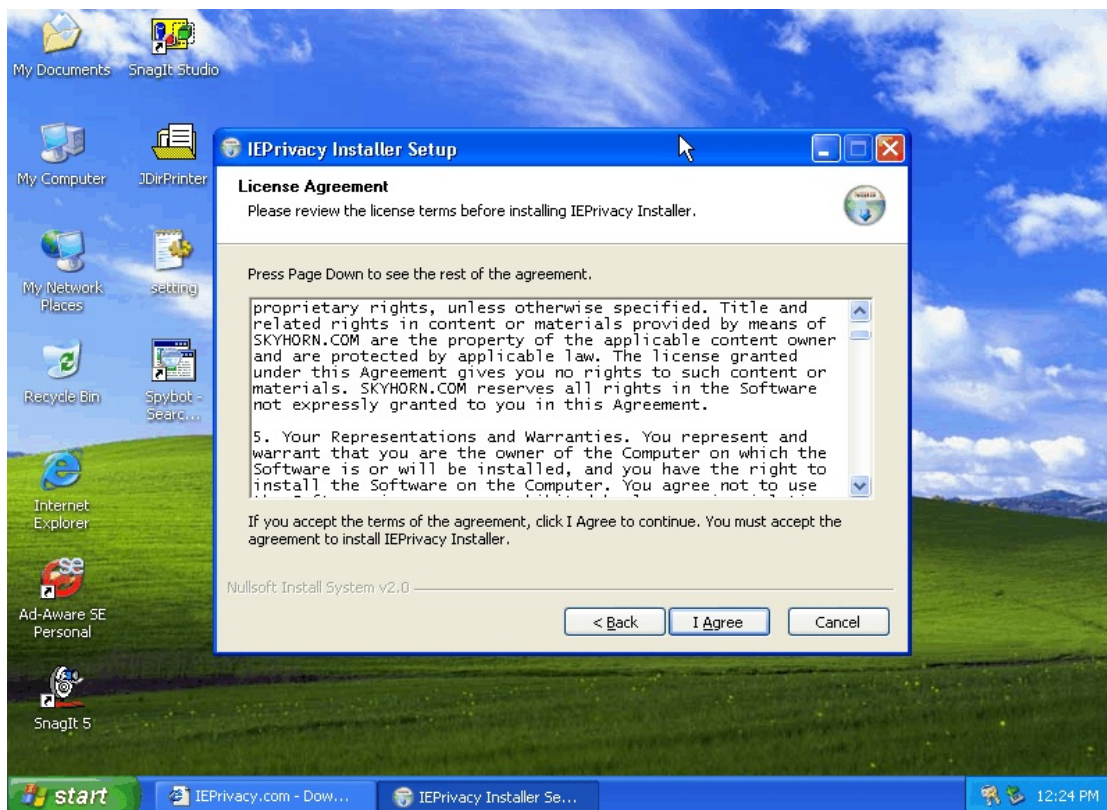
My Documents

SnagIt Studio

My Computer

JDirPrinter

My Network Places

setting

Recycle Bin

Spybot - Searc...

Internet Explorer

Ad-Aware SE Personal

SnagIt 5

IEPrivacy Installer Setup

License Agreement

Please review the license terms before installing IEPrivacy Installer.

Press Page Down to see the rest of the agreement.

proprietary rights, unless otherwise specified. Title and related rights in content or materials provided by means of SKYHORN.COM are the property of the applicable content owner and are protected by applicable law. The license granted under this Agreement gives you no rights to such content or materials. SKYHORN.COM reserves all rights in the Software not expressly granted to you in this Agreement.

5. Your Representations and Warranties. You represent and warrant that you are the owner of the Computer on which the Software is or will be installed, and you have the right to install the Software on the Computer. You agree not to use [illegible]

If you accept the terms of the agreement, click I Agree to continue. You must accept the agreement to install IEPrivacy Installer.

Nullsoft Install System v2.0

< Back

I Agree

Cancel

start

IEPrivacy.com - Dow...

IEPrivacy Installer Se...

12:24 PM